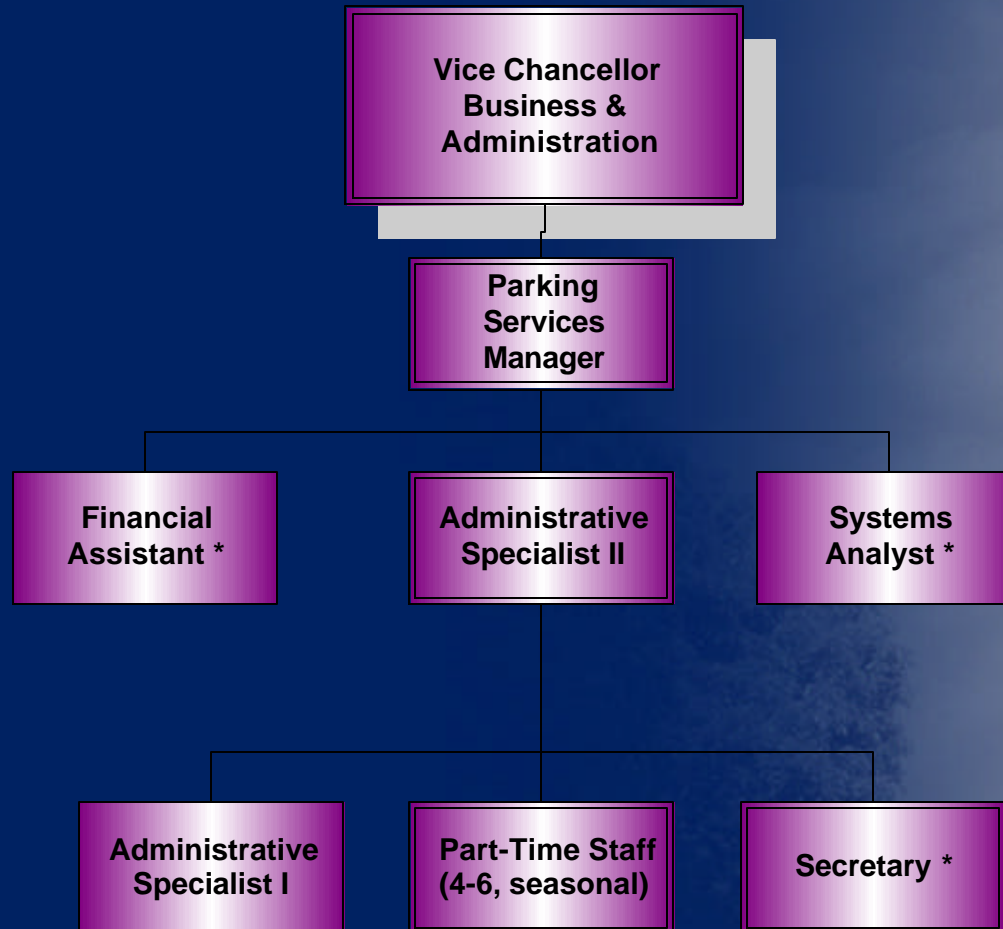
Vice Chancellor
Business &
Administration

Parking
Services
Manager

Financial
Assistant *

Administrative
Specialist II

Systems
Analyst *

Administrative
Specialist I

Part-Time Staff
(4-6, seasonal)

Secretary *